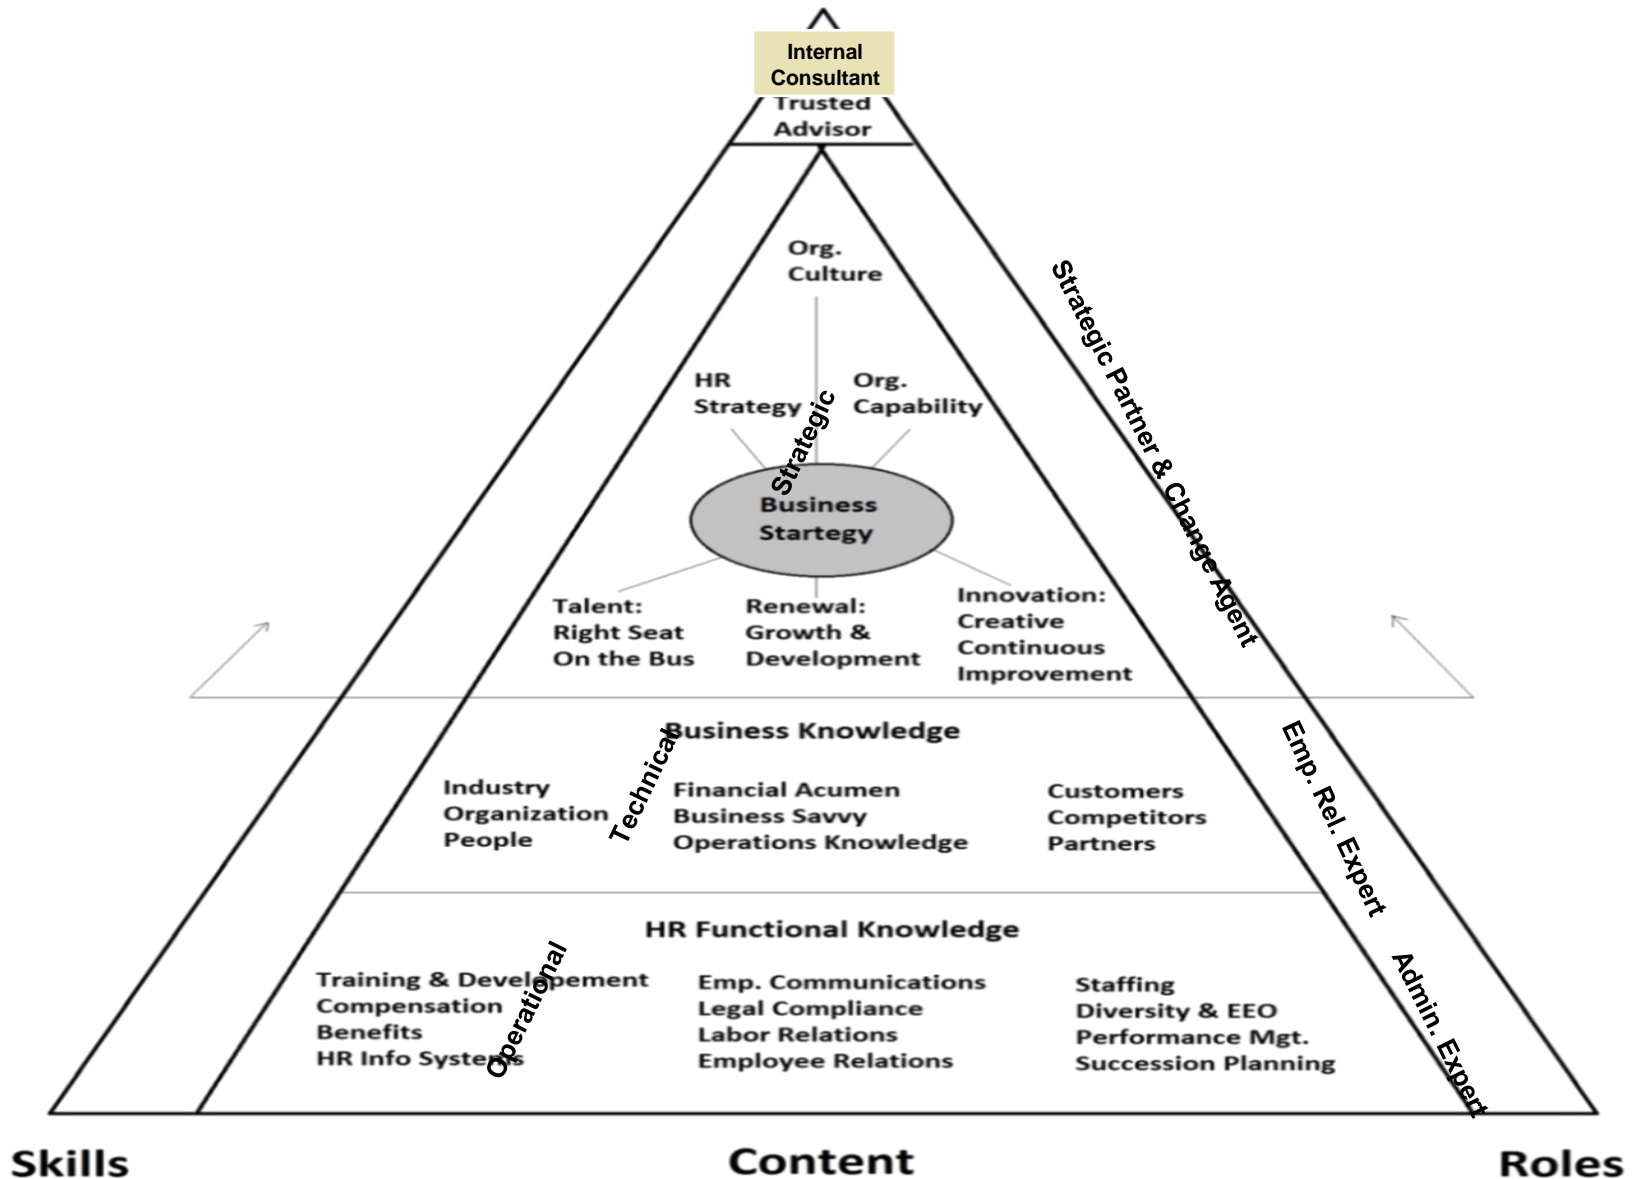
Internal Consultant
Trusted Advisor

Org. Culture

HR Strategy

Strategic

Org. Capability

Business Startegy

Talent: Right Seat On the Bus

Renewal: Growth & Development

Innovation: Creative Continuous Improvement

Strategic Partner & Change Agent

Business Knowledge

Technical

Industry
Organization
People

Financial Acumen
Business Savvy
Operations Knowledge

Customers
Competitors
Partners

Emp. Rel. Expert

HR Functional Knowledge

Operational

Training & Develepement
Compensation
Benefits
HR Info Systems

Emp. Communications
Legal Compliance
Labor Relations
Employee Relations

Staffing
Diversity & EEO
Performance Mgt.
Succession Planning

Admin. Expert

Skills

Content

Roles